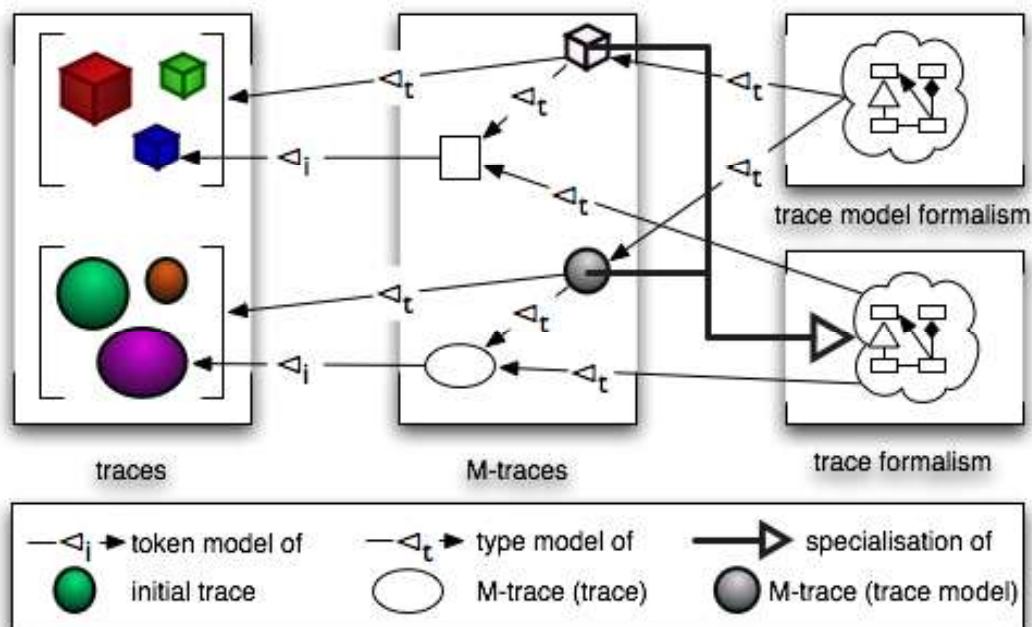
$\triangleleft_t$

$\triangleleft_t$

$\triangleleft_t$

$\triangleleft_i$

$\triangleleft_t$

$\triangleleft_t$

trace model formalism

$\triangleleft_t$

$\triangleleft_t$

$\triangleleft_i$

$\triangleleft_t$

traces

M-traces

trace formalism

$\triangleleft_i$ token model of

initial trace

$\triangleleft_t$ type model of

M-trace (trace)

specialisation of

M-trace (trace model)